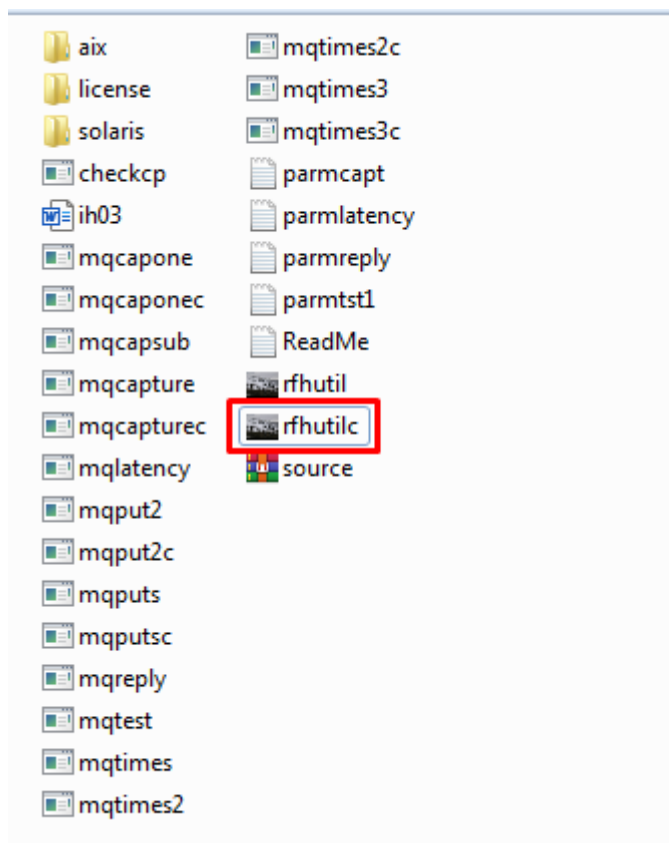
aix
license
solaris
checkcp
ih03
mqcapone
mqcaponec
mqcapsub
mqcapture
mqcapturec
mqlatency
mqput2
mqput2c
mqputs
mqputsc
mqreply
mqtest
mqtimes
mqtimes2

mqtimes2c
mqtimes3
mqtimes3c
parmcapt
parmlatency
parmreply
parmtst1
ReadMe
rfhutil
rfhutilc
source